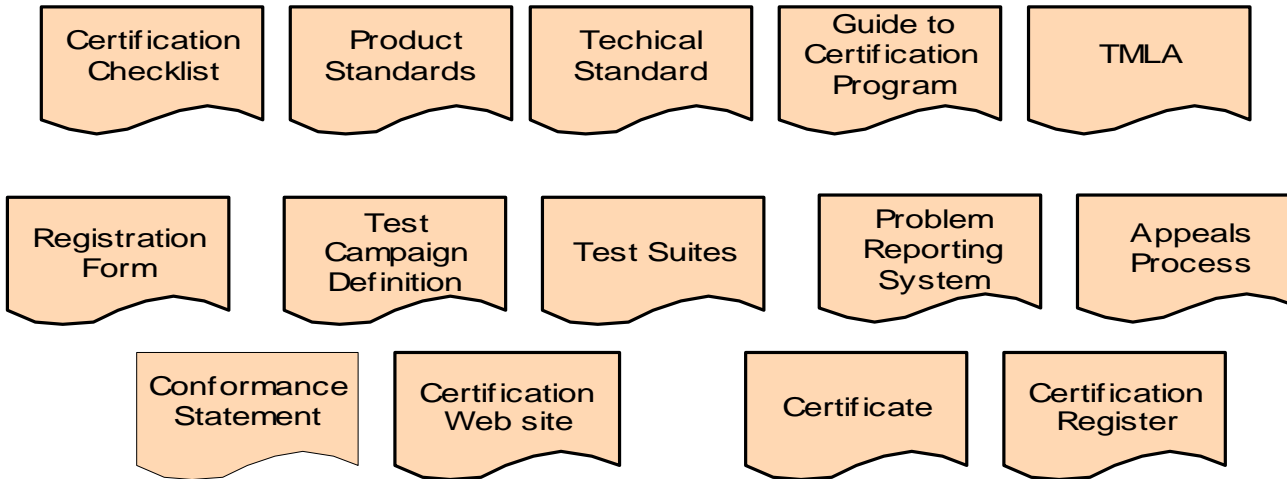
Certification Checklist

Product Standards

Techical Standard

Guide to Certification Program

TMLA

Registration Form

Test Campaign Definition

Test Suites

Problem Reporting System

Appeals Process

Conformance Statement

Certification Web site

Certificate

Certification Register